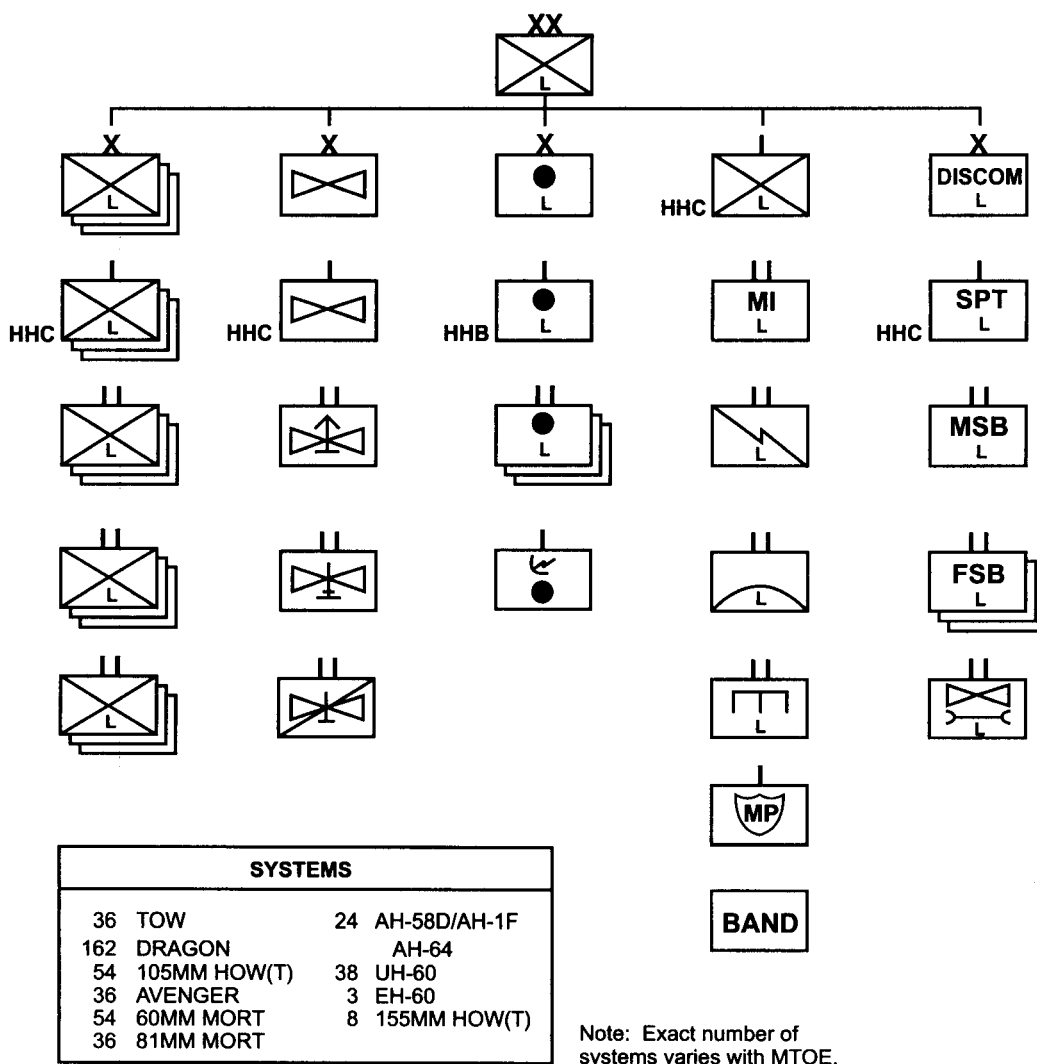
XX
L

X
L

X

X
L

I
HHC
L

X
DISCOM
L

I
HHC
L

I
HHC

I
HHB
L

II
MI
L

I
SPT
HHC
L

II
L

II

II
L

II
L

II
MSB
L

II
L

II

I

II
L

II
FSB
L

II
L

II

II
L

II
L

I
MP

BAND

| SYSTEMS | |
|---|---|
| 36 TOW | 24 AH-58D/AH-1F |
| 162 DRAGON | AH-64 |
| 54 105MM HOW(T) | 38 UH-60 |
| 36 AVENGER | 3 EH-60 |
| 54 60MM MORT | 8 155MM HOW(T) |
| 36 81MM MORT | |

Note: Exact number of systems varies with MTOE.